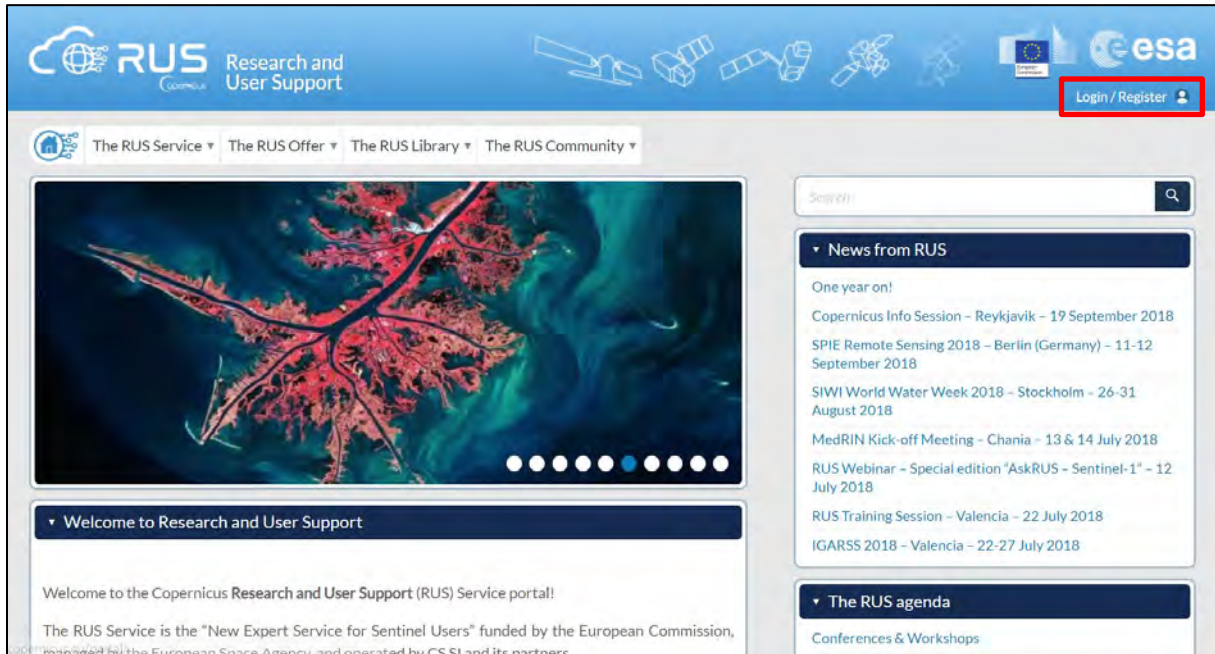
RUS Copernicus Research and User Support

European Commission

esa

Login / Register

The RUS Service ▾ The RUS Offer ▾ The RUS Library ▾ The RUS Community ▾

Search

▾ News from RUS

One year on!

Copernicus Info Session – Reykjavik – 19 September 2018

SPIE Remote Sensing 2018 – Berlin (Germany) – 11-12 September 2018

SIWI World Water Week 2018 – Stockholm – 26-31 August 2018

MedRIN Kick-off Meeting – Chania – 13 & 14 July 2018

RUS Webinar – Special edition "AskRUS – Sentinel-1" – 12 July 2018

RUS Training Session – Valencia – 22 July 2018

IGARSS 2018 – Valencia – 22-27 July 2018

▾ Welcome to Research and User Support

Welcome to the Copernicus **Research and User Support** (RUS) Service portal!

The RUS Service is the "New Expert Service for Sentinel Users" funded by the European Commission, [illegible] by the European Space Agency and operated by CS SI and its partners.

▾ The RUS agenda

Conferences & Workshops